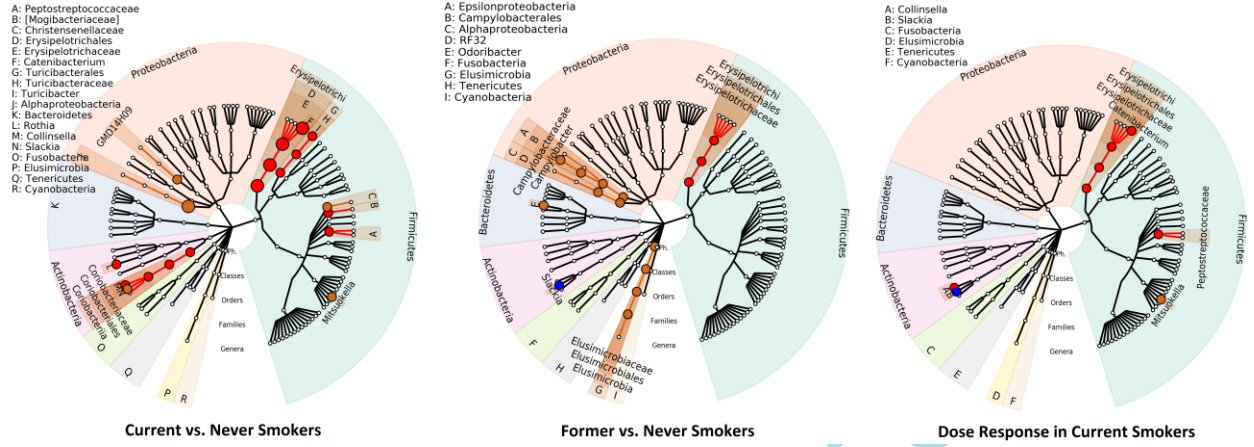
A: Peptostreptococcaceae
B: [Mogibacteriaceae]
C: Christensenellaceae
D: Erysipelotrichales
E: Erysipelotrichaceae
F: Catenibacterium
G: Turicibacterales
H: Turicibacteraceae
I: Turicibacter
J: Alphaproteobacteria
K: Bacteroidetes
L: Rothia
M: Collinsella
N: Slackia
O: Fusobacteria
P: Elusimicrobia
Q: Tenericutes
R: Cyanobacteria

Proteobacteria
Erysipelotrichi
GMD14H09
D E H G
C B
A
K
Firmicutes
Coriobacteriaceae
Coriobacteriales
Coriobacteriia
Actinobacteria
O
Q
P
R
Ph.
Classes
Orders
Families
Genera
Mitsuokella

Current vs. Never Smokers

A: Epsilonproteobacteria
B: Campylobacterales
C: Alphaproteobacteria
D: RF32
E: Odoribacter
F: Fusobacteria
G: Elusimicrobia
H: Tenericutes
I: Cyanobacteria

Proteobacteria
Erysipelotrichi
Erysipelotrichales
Erysipelotrichaceae
C D B A
Campylobacteraceae
Campylobacter
Bacteroidetes
E
Actinobacteria
Slackia
F
H
Elusimicrobiaceae
Elusimicrobiales
Elusimicrobia
G
I
Ph.
Classes
Orders
Families
Genera
Firmicutes

Former vs. Never Smokers

A: Collinsella
B: Slackia
C: Fusobacteria
D: Elusimicrobia
E: Tenericutes
F: Cyanobacteria

Proteobacteria
Erysipelotrichi
Erysipelotrichales
Erysipelotrichaceae
Catenibacterium
Bacteroidetes
Actinobacteria
AB
C
E
D
F
Ph.
Classes
Orders
Families
Genera
Mitsuokella
Peptostreptococcaceae
Firmicutes

Dose Response in Current Smokers